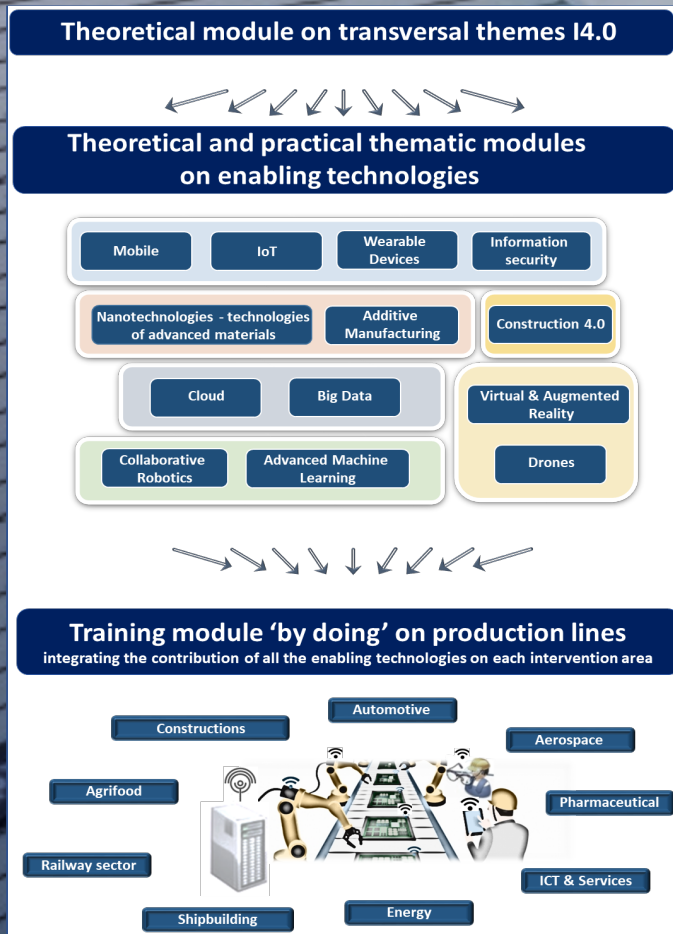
Theoretical module on transversal themes I4.0

Theoretical and practical thematic modules on enabling technologies

Mobile

IoT

Wearable Devices

Information security

Nanotechnologies - technologies of advanced materials

Additive Manufacturing

Construction 4.0

Cloud

Big Data

Virtual & Augmented Reality

Collaborative Robotics

Advanced Machine Learning

Drones

Training module 'by doing' on production lines
integrating the contribution of all the enabling technologies on each intervention area

Constructions

Automotive

Aerospace

Agrifood

Pharmaceutical

Railway sector

ICT & Services

Shipbuilding

Energy